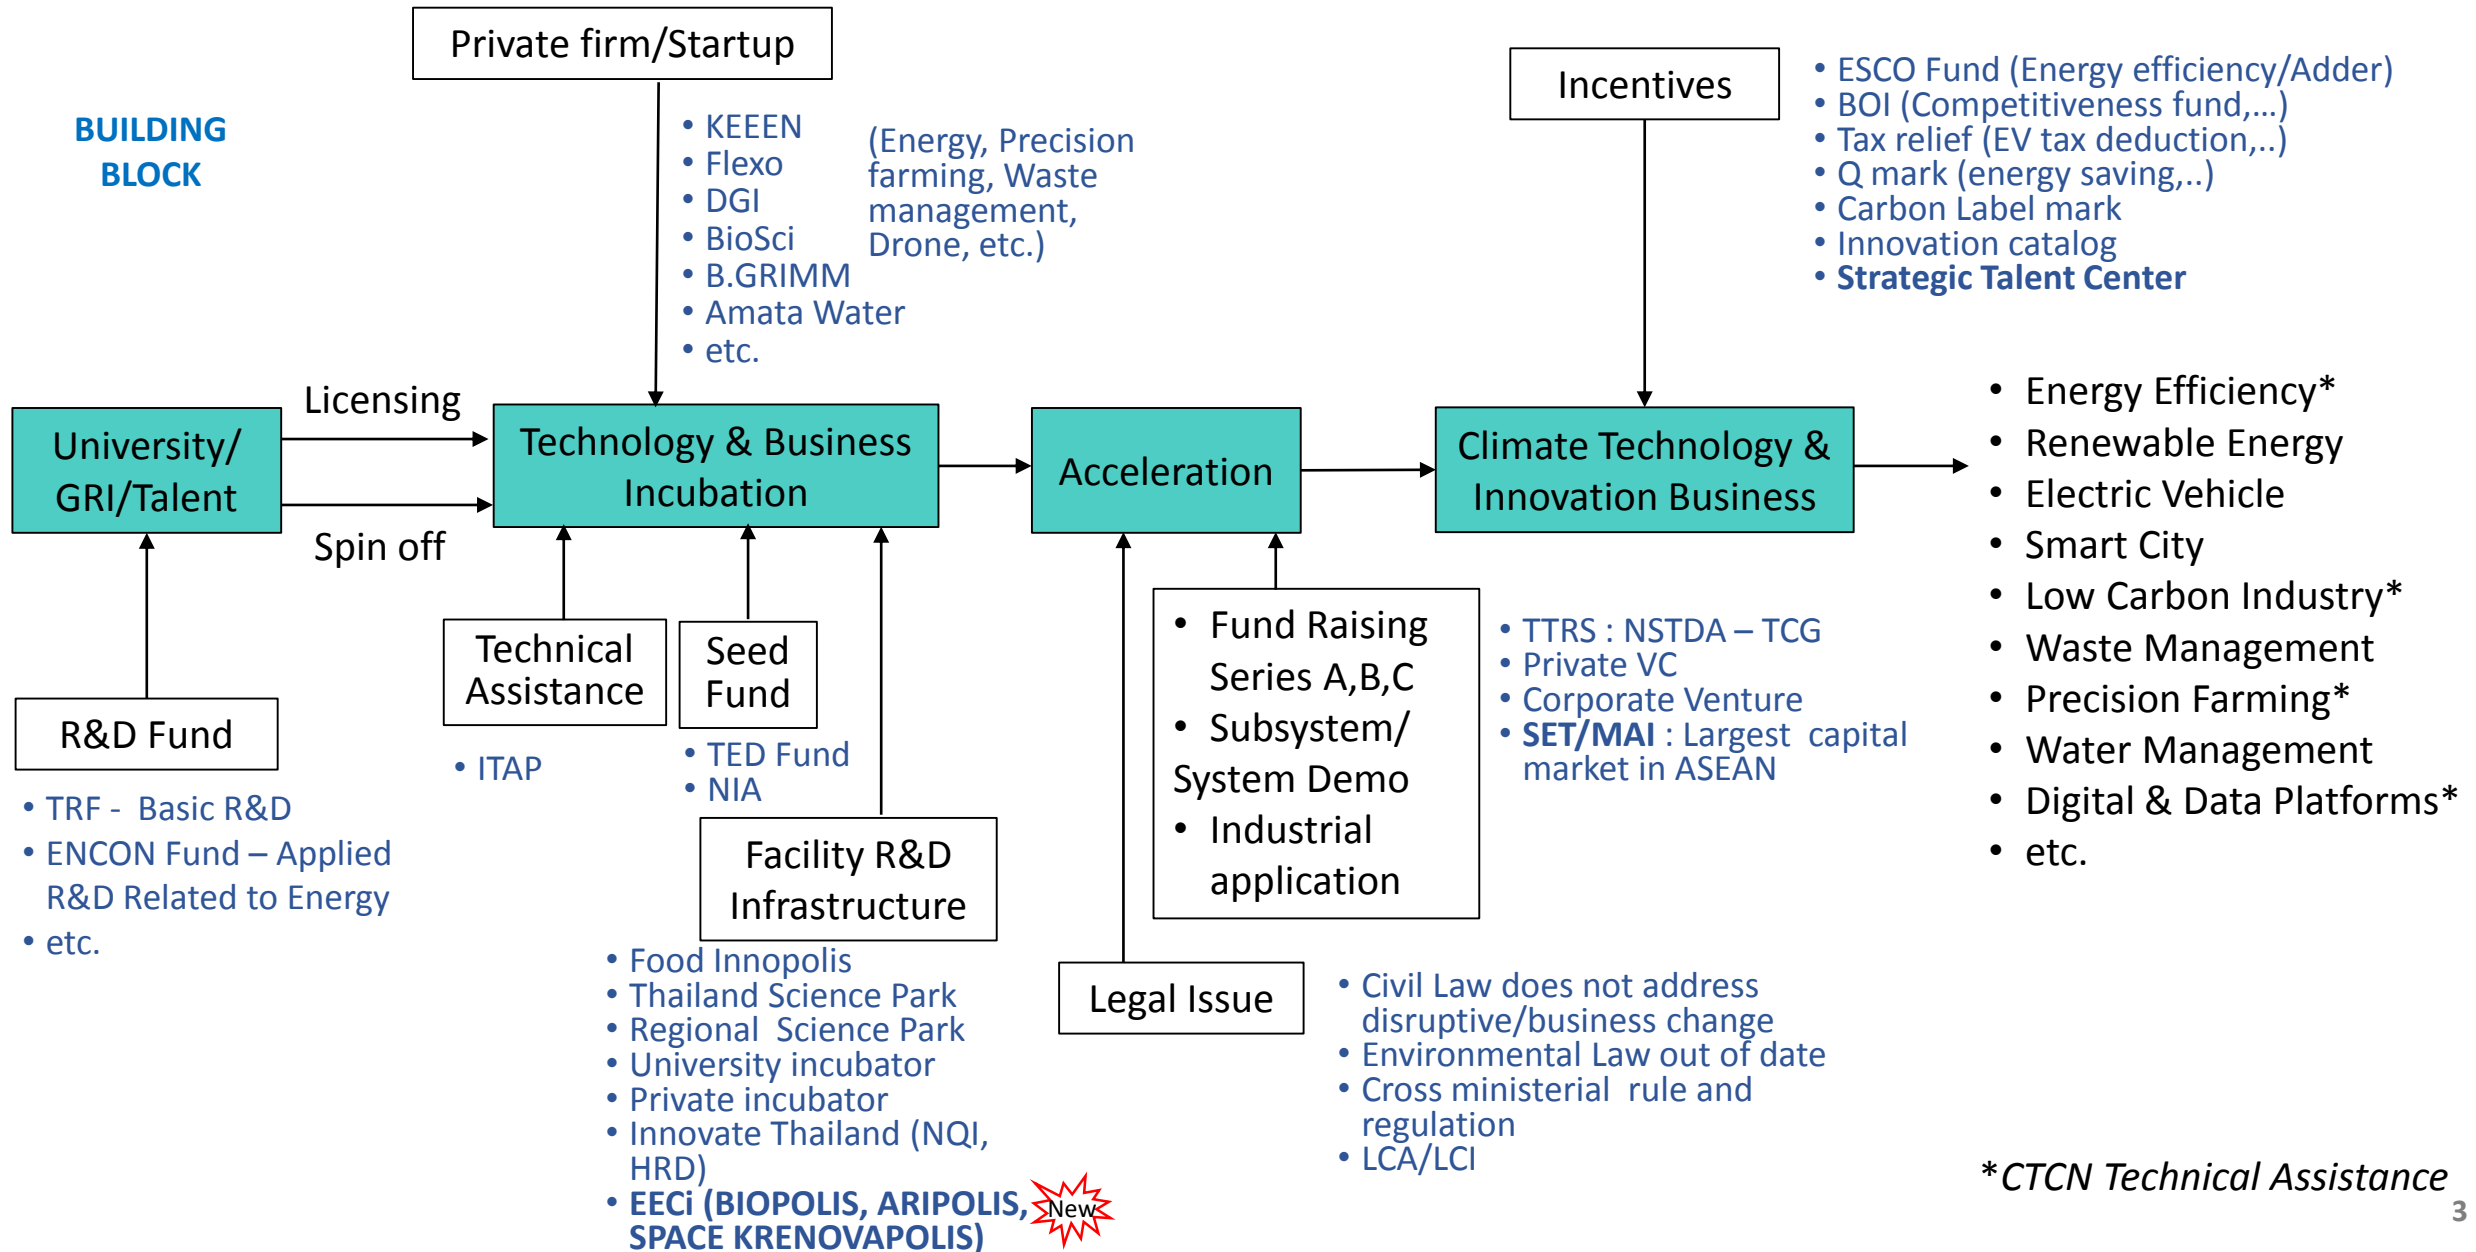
BUILDING BLOCK

Private firm/Startup

• KEEEN
• Flexo
• DGI
• BioSci
• B.GRIMM
• Amata Water
• etc.

(Energy, Precision farming, Waste management, Drone, etc.)

Incentives

• ESCO Fund (Energy efficiency/Adder)
• BOI (Competitiveness fund,…)
• Tax relief (EV tax deduction,..)
• Q mark (energy saving,..)
• Carbon Label mark
• Innovation catalog
• Strategic Talent Center

University/ GRI/Talent

Licensing

Spin off

Technology & Business Incubation

Acceleration

Climate Technology & Innovation Business

• Energy Efficiency*
• Renewable Energy
• Electric Vehicle
• Smart City
• Low Carbon Industry*
• Waste Management
• Precision Farming*
• Water Management
• Digital & Data Platforms*
• etc.

R&D Fund

• TRF - Basic R&D
• ENCON Fund – Applied R&D Related to Energy
• etc.

Technical Assistance

• ITAP

Seed Fund

• TED Fund
• NIA

Facility R&D Infrastructure

• Food Innopolis
• Thailand Science Park
• Regional Science Park
• University incubator
• Private incubator
• Innovate Thailand (NQI, HRD)
• EECi (BIOPOLIS, ARIPOLIS, SPACE KRENOVAPOLIS)

New

• Fund Raising Series A,B,C
• Subsystem/ System Demo
• Industrial application

• TTRS : NSTDA – TCG
• Private VC
• Corporate Venture
• SET/MAI : Largest capital market in ASEAN

Legal Issue

• Civil Law does not address disruptive/business change
• Environmental Law out of date
• Cross ministerial rule and regulation
• LCA/LCI

*CTCN Technical Assistance

3